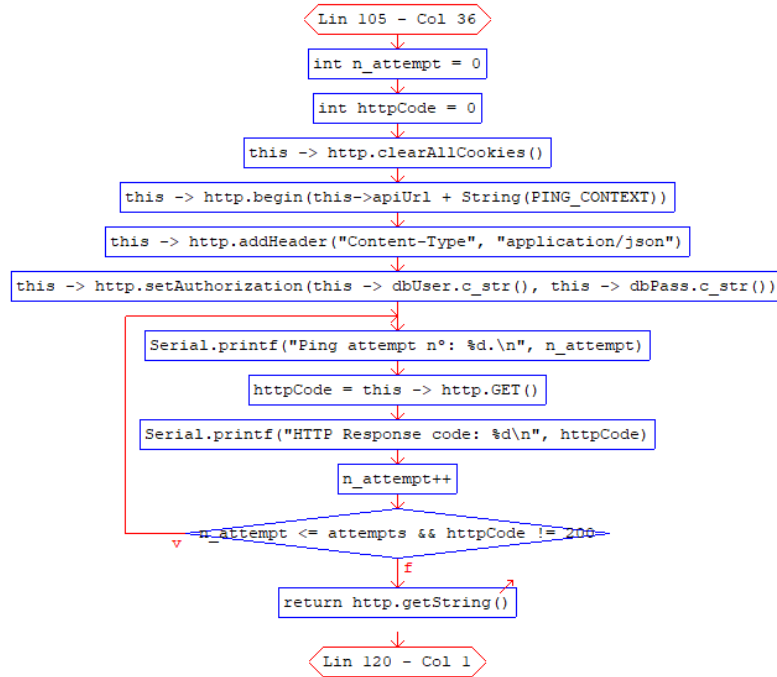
Lin 105 - Col 36

int n_attempt = 0

int httpCode = 0

this -> http.clearAllCookies()

this -> http.begin(this->apiUrl + String(PING_CONTEXT))

this -> http.addHeader("Content-Type", "application/json")

this -> http.setAuthorization(this -> dbUser.c_str(), this -> dbPass.c_str())

Serial.printf("Ping attempt nº: %d.\n", n_attempt)

httpCode = this -> http.GET()

Serial.printf("HTTP Response code: %d\n", httpCode)

n_attempt++

n_attempt <= attempts && httpCode != 200

v

f

return http.getString()

Lin 120 - Col 1